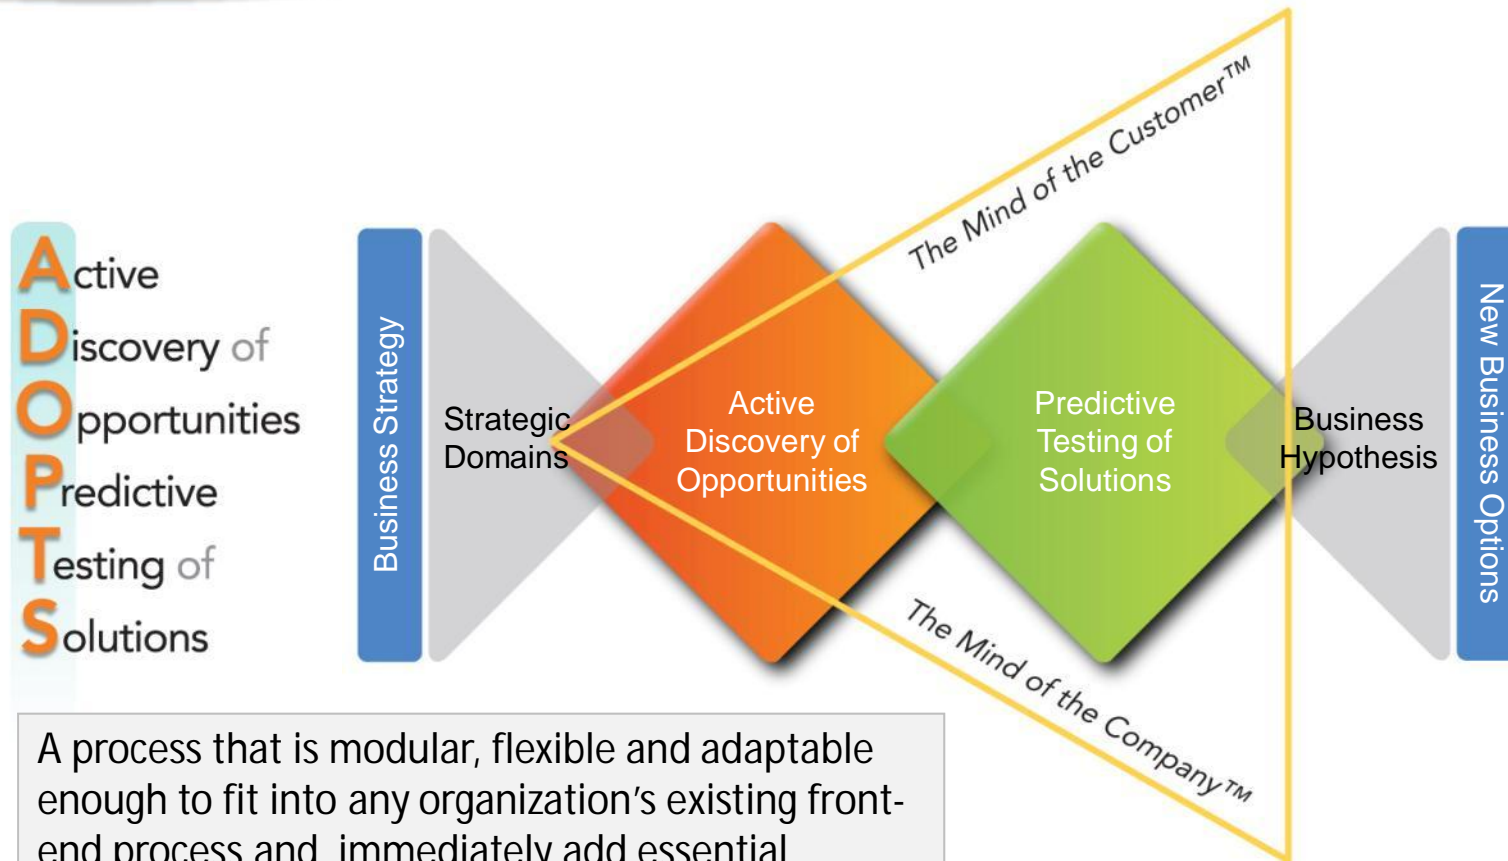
Active
Discovery of
Opportunities
Predictive
Testing of
Solutions

Business Strategy

Strategic Domains

The Mind of the Customer™

Active Discovery of Opportunities

Predictive Testing of Solutions

Business Hypothesis

New Business Options

The Mind of the Company™

A process that is modular, flexible and adaptable enough to fit into any organization's existing front-end process and immediately add essential